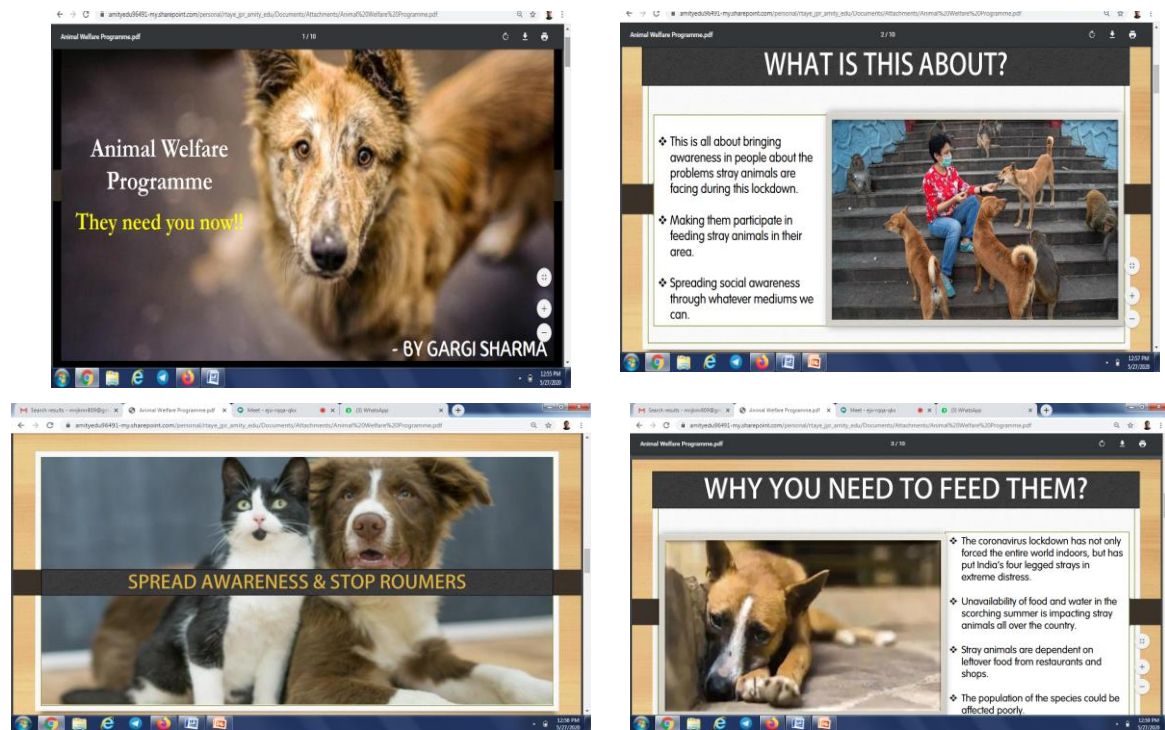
amityedu96491-my.sharepoint.com/personal/rtaye_jpr_amity_edu/Documents/Attachments/Animal%20Welfare%20Programme.pdf

Animal Welfare Programme.pdf 1 / 10

Animal Welfare Programme

They need you now!!

- BY GARGI SHARMA

12:55 PM 5/27/2020

amityedu96491-my.sharepoint.com/personal/rtaye_jpr_amity_edu/Documents/Attachments/Animal%20Welfare%20Programme.pdf

Animal Welfare Programme.pdf 2 / 10

WHAT IS THIS ABOUT?

❖ This is all about bringing awareness in people about the problems stray animals are facing during this lockdown.

❖ Making them participate in feeding stray animals in their area.

❖ Spreading social awareness through whatever mediums we can.

12:57 PM 5/27/2020

Search results - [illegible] × Animal Welfare Programme.pdf × Meet - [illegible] × (3) WhatsApp ×

amityedu96491-my.sharepoint.com/personal/rtaye_jpr_amity_edu/Documents/Attachments/Animal%20Welfare%20Programme.pdf

SPREAD AWARENESS & STOP ROUMERS

12:58 PM 5/27/2020

Search results - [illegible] × Animal Welfare Programme.pdf × Meet - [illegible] × (3) WhatsApp ×

amityedu96491-my.sharepoint.com/personal/rtaye_jpr_amity_edu/Documents/Attachments/Animal%20Welfare%20Programme.pdf

Animal Welfare Programme.pdf 3 / 10

WHY YOU NEED TO FEED THEM?

❖ The coronavirus lockdown has not only forced the entire world indoors, but has put India's four legged strays in extreme distress.

❖ Unavailability of food and water in the scorching summer is impacting stray animals all over the country.

❖ Stray animals are dependent on leftover food from restaurants and shops.

❖ The population of the species could be affected poorly.

12:58 PM 5/27/2020